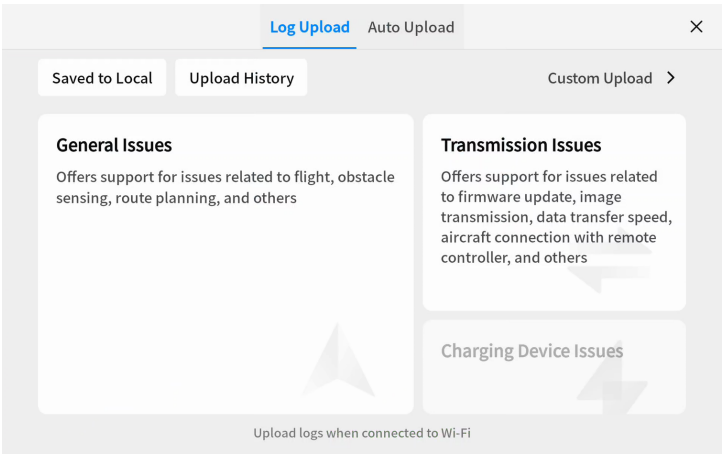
Log Upload Auto Upload ×

Saved to Local Upload History Custom Upload >

General Issues

Offers support for issues related to flight, obstacle sensing, route planning, and others

Transmission Issues

Offers support for issues related to firmware update, image transmission, data transfer speed, aircraft connection with remote controller, and others

Charging Device Issues

Upload logs when connected to Wi-Fi